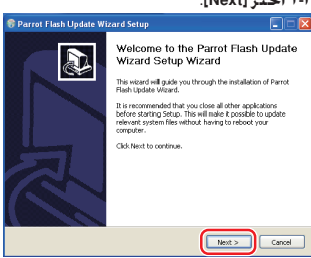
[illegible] اختر [Next].

Parrot Flash Update Wizard Setup

Welcome to the Parrot Flash Update Wizard Setup Wizard

This wizard will guide you through the installation of Parrot Flash Update Wizard.

It is recommended that you close all other applications before starting Setup. This will make it possible to update relevant system files without having to reboot your computer.

Click Next to continue.

Next >

Cancel